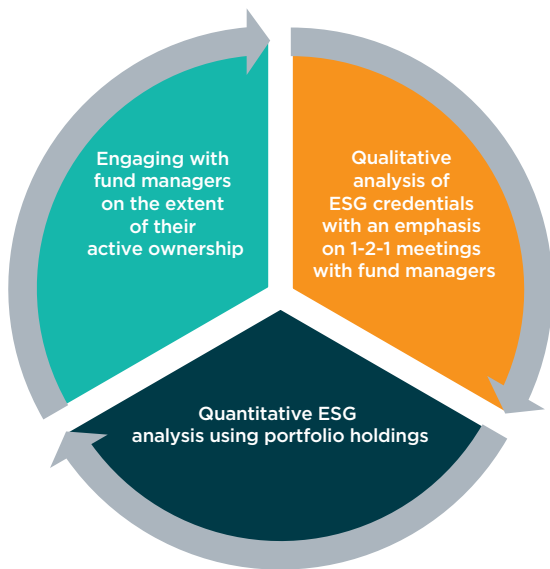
Qualitative analysis of ESG credentials with an emphasis on 1-2-1 meetings with fund managers

Quantitative ESG analysis using portfolio holdings

Engaging with fund managers on the extent of their active ownership